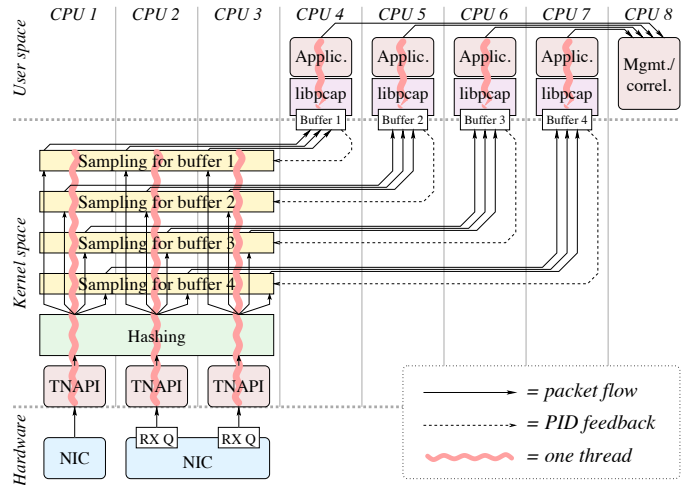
CPU 1 CPU 2 CPU 3 CPU 4 CPU 5 CPU 6 CPU 7 CPU 8

User space

Applic. Applic. Applic. Applic.

libpcap libpcap libpcap libpcap

Mgmt./ correl.

Buffer 1 Buffer 2 Buffer 3 Buffer 4

Kernel space

Sampling for buffer 1

Sampling for buffer 2

Sampling for buffer 3

Sampling for buffer 4

Hashing

TNAPI TNAPI TNAPI

Hardware

NIC

RX Q RX Q

NIC

= packet flow

= PID feedback

= one thread